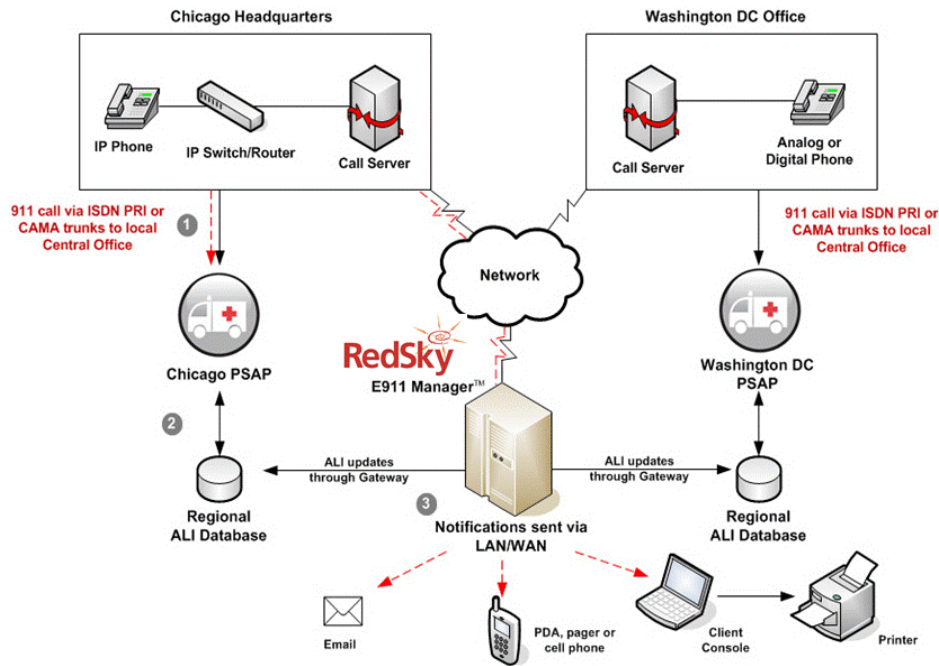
Chicago Headquarters

IP Phone

IP Switch/Router

Call Server

Washington DC Office

Call Server

Analog or Digital Phone

911 call via ISDN PRI or CAMA trunks to local Central Office

1

Network

911 call via ISDN PRI or CAMA trunks to local Central Office

Chicago PSAP

RedSky

E911 Manager™

Washington DC PSAP

2

ALI updates through Gateway

ALI updates through Gateway

Regional ALI Database

3

Notifications sent via LAN/WAN

Regional ALI Database

Email

PDA, pager or cell phone

Client Console

Printer